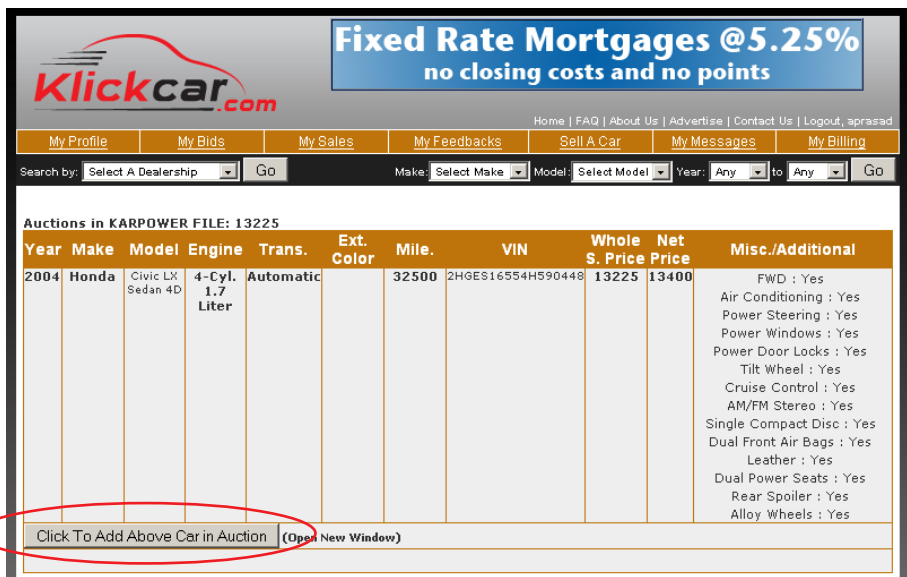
Klickcar.com

Fixed Rate Mortgages @5.25%
no closing costs and no points

Home | FAQ | About Us | Advertise | Contact Us | Logout, aprasad

My Profile | My Bids | My Sales | My Feedbacks | Sell A Car | My Messages | My Billing

Search by: Select A Dealership Go Make: Select Make Model: Select Model Year: Any to Any Go

Auctions in KARPOWER FILE: 13225

| Year | Make | Model | Engine | Trans. | Ext. Color | Mile. | VIN | Whole S. Price | Net Price | Misc./Additional |
|---|---|---|---|---|---|---|---|---|---|---|
| 2004 | Honda | Civic LX Sedan 4D | 4-Cyl. 1.7 Liter | Automatic | | 32500 | 2HGES16554H590448 | 13225 | 13400 | FWD : Yes<br>Air Conditioning : Yes<br>Power Steering : Yes<br>Power Windows : Yes<br>Power Door Locks : Yes<br>Tilt Wheel : Yes<br>Cruise Control : Yes<br>AM/FM Stereo : Yes<br>Single Compact Disc : Yes<br>Dual Front Air Bags : Yes<br>Leather : Yes<br>Dual Power Seats : Yes<br>Rear Spoiler : Yes<br>Alloy Wheels : Yes |

Click To Add Above Car in Auction (Open New Window)